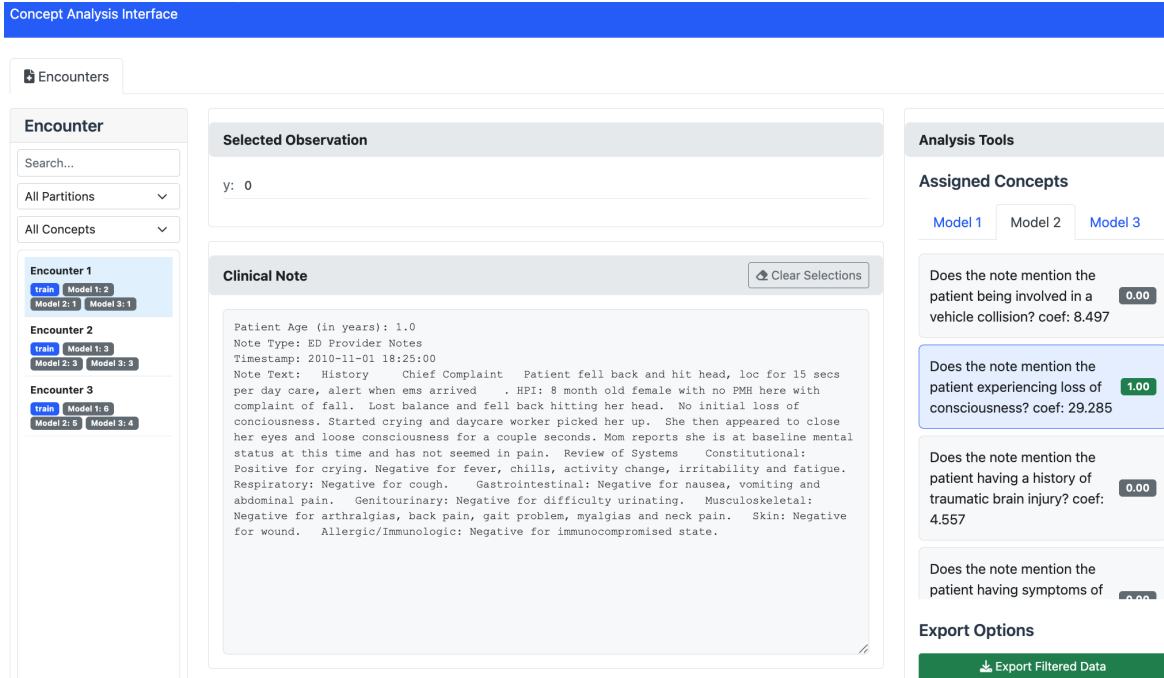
Concept Analysis Interface

Encounters

Encounter

Search...

All Partitions

All Concepts

Encounter 1
train Model 1: 2
Model 2: 1 Model 3: 1

Encounter 2
train Model 1: 3
Model 2: 3 Model 3: 3

Encounter 3
train Model 1: 6
Model 2: 5 Model 3: 4

Selected Observation

y: 0

Clinical Note

Clear Selections

Patient Age (in years): 1.0
Note Type: ED Provider Notes
Timestamp: 2010-11-01 18:25:00
Note Text: History Chief Complaint Patient fell back and hit head, loc for 15 secs per day care, alert when ems arrived . HPI: 8 month old female with no PMH here with complaint of fall. Lost balance and fell back hitting her head. No initial loss of conciousness. Started crying and daycare worker picked her up. She then appeared to close her eyes and loose consciousness for a couple seconds. Mom reports she is at baseline mental status at this time and has not seemed in pain. Review of Systems Constitutional: Positive for crying. Negative for fever, chills, activity change, irritability and fatigue. Respiratory: Negative for cough. Gastrointestinal: Negative for nausea, vomiting and abdominal pain. Genitourinary: Negative for difficulty urinating. Musculoskeletal: Negative for arthralgias, back pain, gait problem, myalgias and neck pain. Skin: Negative for wound. Allergic/Immunologic: Negative for immunocompromised state.

Analysis Tools

Assigned Concepts

Model 1 Model 2 Model 3

Does the note mention the patient being involved in a vehicle collision? coef: 8.497 0.00

Does the note mention the patient experiencing loss of consciousness? coef: 29.285 1.00

Does the note mention the patient having a history of traumatic brain injury? coef: 4.557 0.00

Does the note mention the patient having symptoms of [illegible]

Export Options

Export Filtered Data